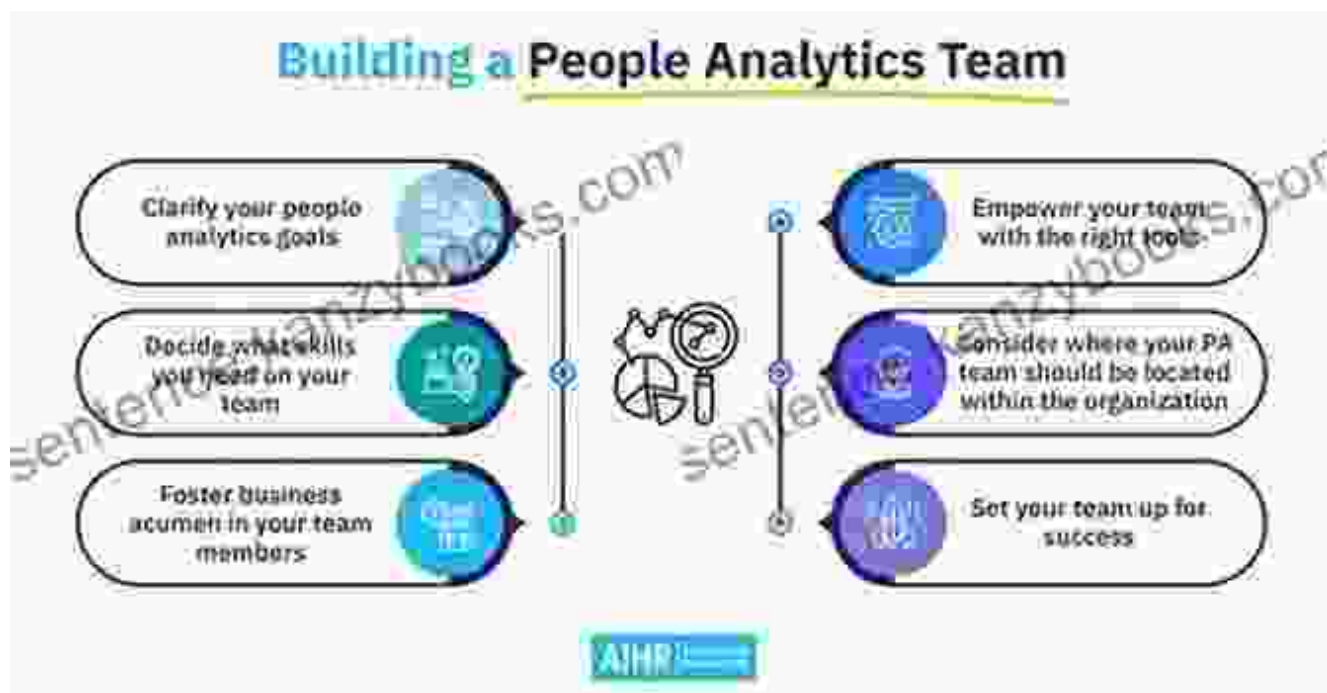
Building a People Analytics Team

Clarify your people analytics goals

Decide what skills you need on your team

Foster business acumen in your team members

Empower your team with the right tools

Consider where your PA team should be located within the organization

Set your team up for success

AIHR

sentenzkanzybooks.com

sentenzkanzybooks.com